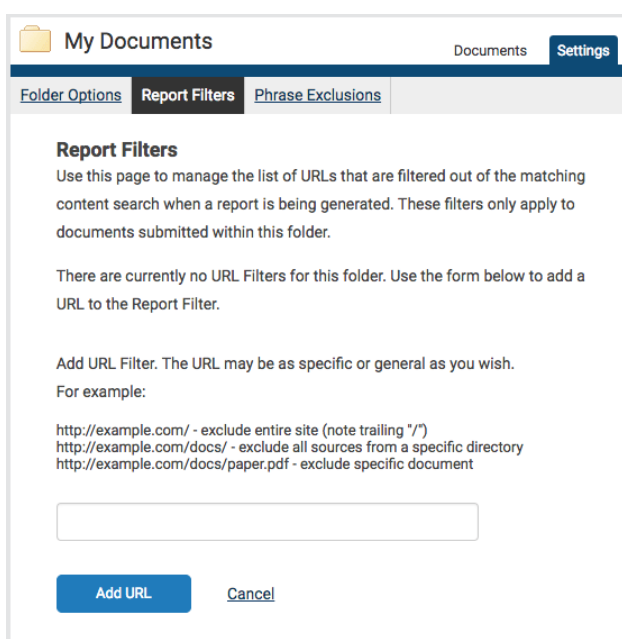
My Documents

Documents Settings

Folder Options Report Filters Phrase Exclusions

Report Filters

Use this page to manage the list of URLs that are filtered out of the matching content search when a report is being generated. These filters only apply to documents submitted within this folder.

There are currently no URL Filters for this folder. Use the form below to add a URL to the Report Filter.

Add URL Filter. The URL may be as specific or general as you wish.
For example:

http://example.com/ - exclude entire site (note trailing "/")
http://example.com/docs/ - exclude all sources from a specific directory
http://example.com/docs/paper.pdf - exclude specific document

Add URL Cancel